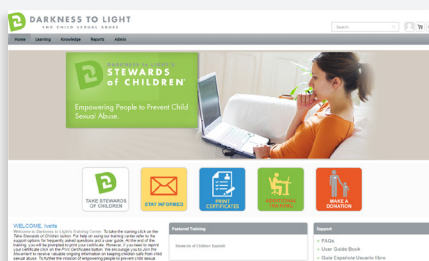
DARKNESS TO LIGHT
END CHILD SEXUAL ABUSE

Search

Home Learning Knowledge Reports Admin

DARKNESS TO LIGHT'S
STEWARDS of CHILDREN

Empowering People to Prevent Child Sexual Abuse.

TAKE STEWARDS OF CHILDREN

STAY INFORMED

PRINT CERTIFICATES

ADDITIONAL TRAINING

MAKE A DONATION

WELCOME, Ivette

Welcome to Darkness to Light's Training Center. To take the training click on the Take Stewards of Children button. For help on using our training center refer to the support options for frequently asked questions and a user guide. At the end of the training, you will be prompted to print your certificate. However, if you need to reprint your certificate click on the Print Certificates button. We encourage you to join the Movement to receive valuable ongoing information on keeping children safe from child sexual abuse. To further the mission of empowering people to prevent child sexual

Featured Training

Stewards of Children Spanish

Support

• FAQs
• User Guide Book
• Guía Español Usuario libro